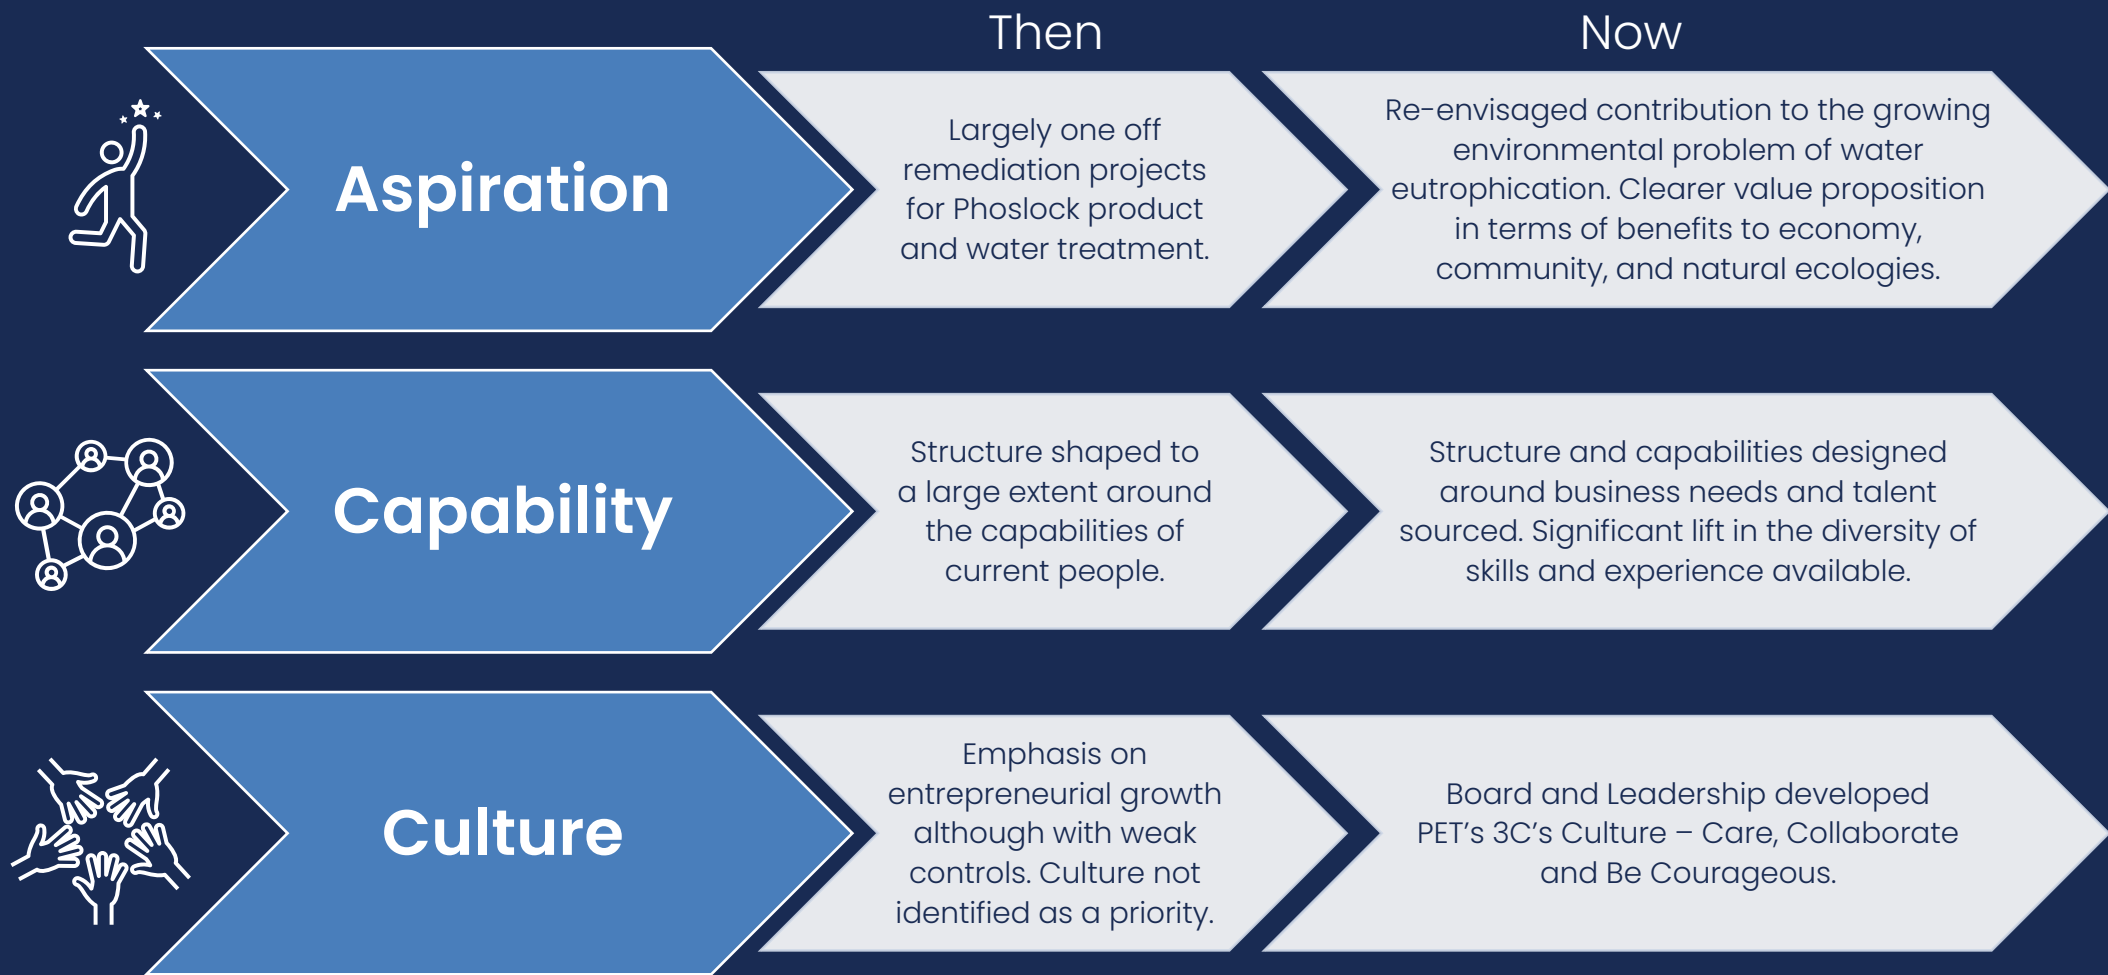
| | Then | Now |
|---|---|---|
| Aspiration | Largely one off remediation projects for Phoslock product and water treatment. | Re-envisaged contribution to the growing environmental problem of water eutrophication. Clearer value proposition in terms of benefits to economy, community, and natural ecologies. |
| Capability | Structure shaped to a large extent around the capabilities of current people. | Structure and capabilities designed around business needs and talent sourced. Significant lift in the diversity of skills and experience available. |
| Culture | Emphasis on entrepreneurial growth although with weak controls. Culture not identified as a priority. | Board and Leadership developed PET's 3C's Culture – Care, Collaborate and Be Courageous. |